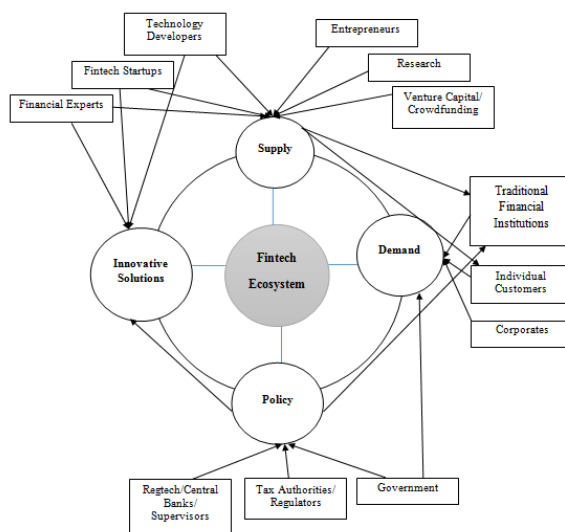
Technology Developers

Entrepreneurs

Fintech Startups

Research

Financial Experts

Venture Capital/ Crowdfunding

Supply

Traditional Financial Institutions

Innovative Solutions

Fintech Ecosystem

Demand

Individual Customers

Corporates

Policy

Regtech/Central Banks/ Supervisors

Tax Authorities/ Regulators

Government